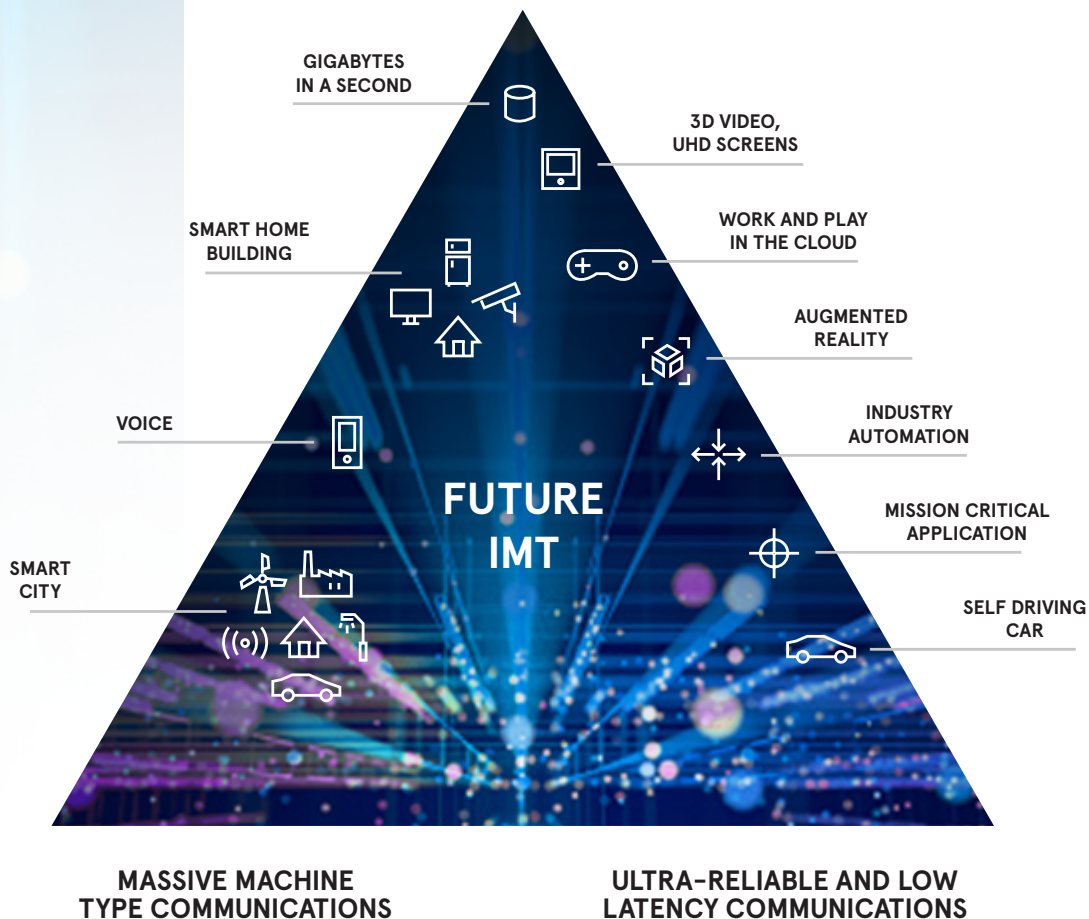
GIGABYTES IN A SECOND

3D VIDEO, UHD SCREENS

SMART HOME BUILDING

WORK AND PLAY IN THE CLOUD

AUGMENTED REALITY

VOICE

INDUSTRY AUTOMATION

FUTURE IMT

MISSION CRITICAL APPLICATION

SMART CITY

SELF DRIVING CAR

MASSIVE MACHINE TYPE COMMUNICATIONS

ULTRA-RELIABLE AND LOW LATENCY COMMUNICATIONS